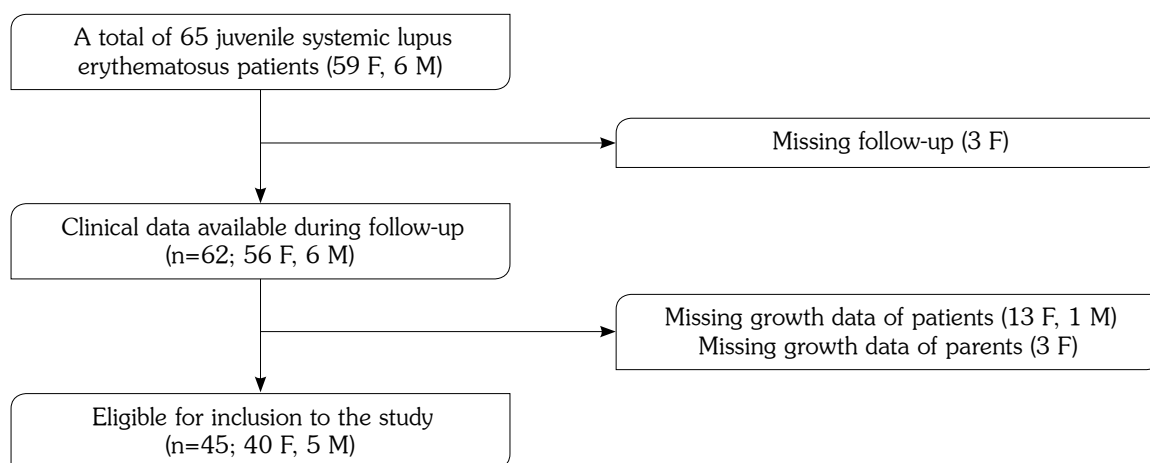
A total of 65 juvenile systemic lupus erythematosus patients (59 F, 6 M)

Missing follow-up (3 F)

Clinical data available during follow-up (n=62; 56 F, 6 M)

Missing growth data of patients (13 F, 1 M)
Missing growth data of parents (3 F)

Eligible for inclusion to the study (n=45; 40 F, 5 M)